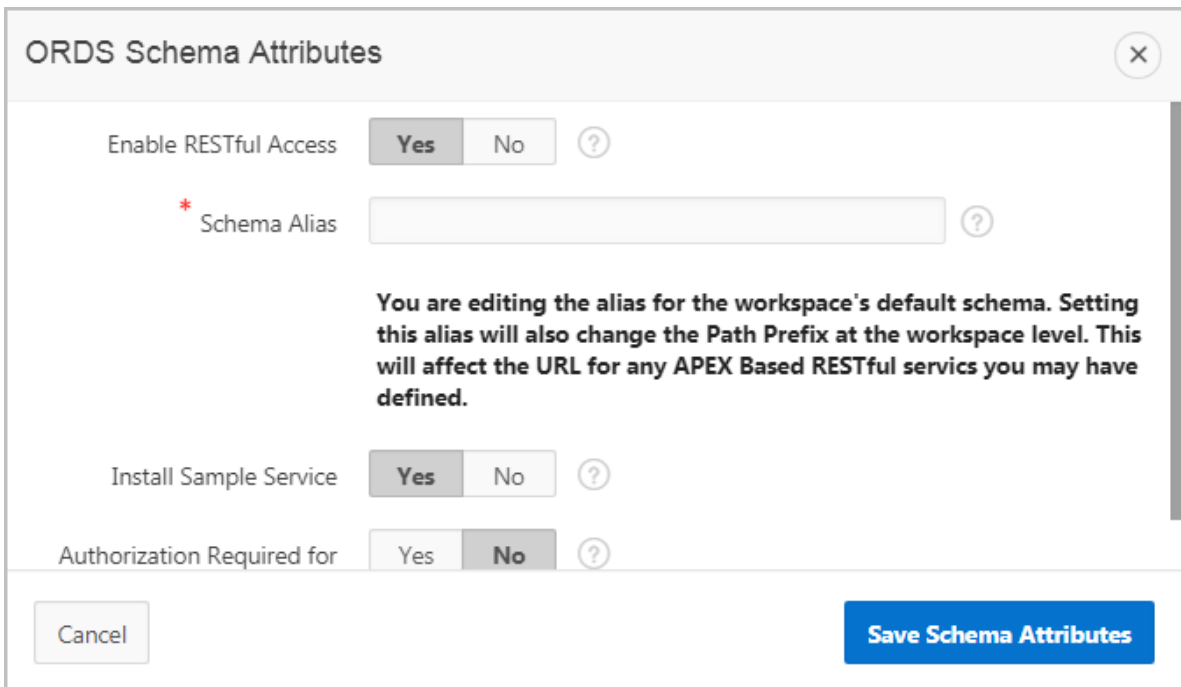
ORDS Schema Attributes

×

Enable RESTful Access Yes No ?

* Schema Alias ?

You are editing the alias for the workspace's default schema. Setting this alias will also change the Path Prefix at the workspace level. This will affect the URL for any APEX Based RESTful servics you may have defined.

Install Sample Service Yes No ?

Authorization Required for Yes No ?

Cancel

Save Schema Attributes